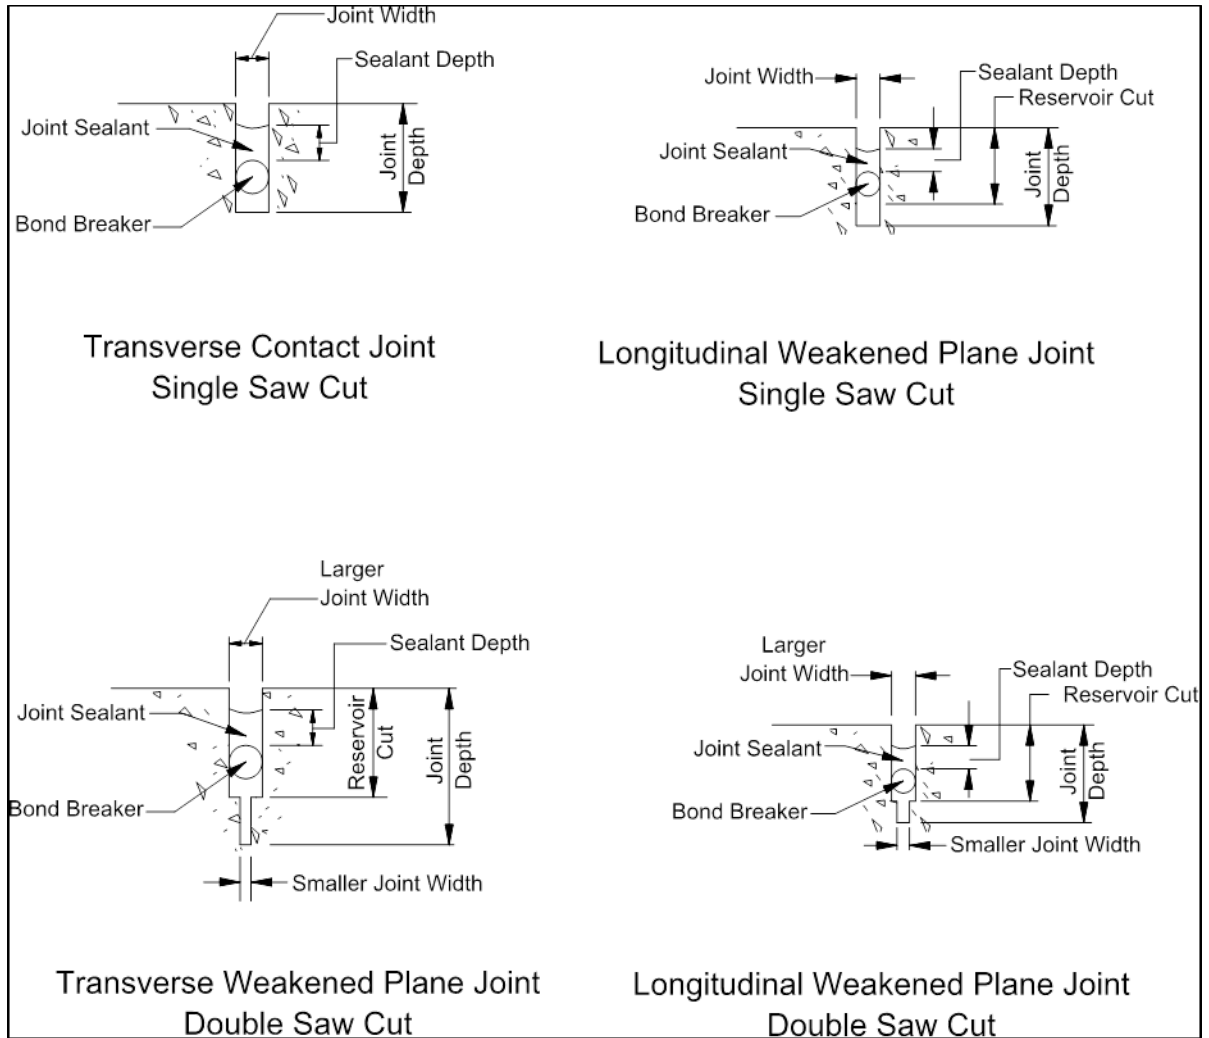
Joint Width
Sealant Depth
Joint Sealant
Joint Depth
Bond Breaker

Transverse Contact Joint
Single Saw Cut

Joint Width
Sealant Depth
Reservoir Cut
Joint Sealant
Joint Depth
Bond Breaker

Longitudinal Weakened Plane Joint
Single Saw Cut

Larger
Joint Width
Sealant Depth
Joint Sealant
Reservoir Cut
Joint Depth
Bond Breaker
Smaller Joint Width

Transverse Weakened Plane Joint
Double Saw Cut

Larger
Joint Width
Sealant Depth
Reservoir Cut
Joint Sealant
Joint Depth
Bond Breaker
Smaller Joint Width

Longitudinal Weakened Plane Joint
Double Saw Cut